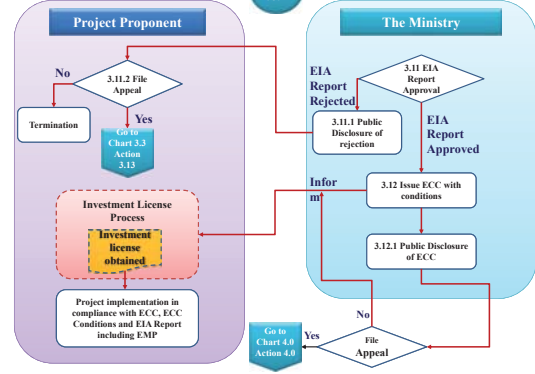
Project Proponent

The Ministry

No

3.11.2 File Appeal

Yes

Termination

Go to Chart 3.3 Action 3.13

3.11 EIA Report Approval

EIA Report Rejected

3.11.1 Public Disclosure of rejection

EIA Report Approved

Investment License Process

Investment license obtained

Inform

3.12 Issue ECC with conditions

3.12.1 Public Disclosure of ECC

Project implementation in compliance with ECC, ECC Conditions and EIA Report including EMP

No

Go to Chart 4.0 Action 4.0

Yes

File Appeal